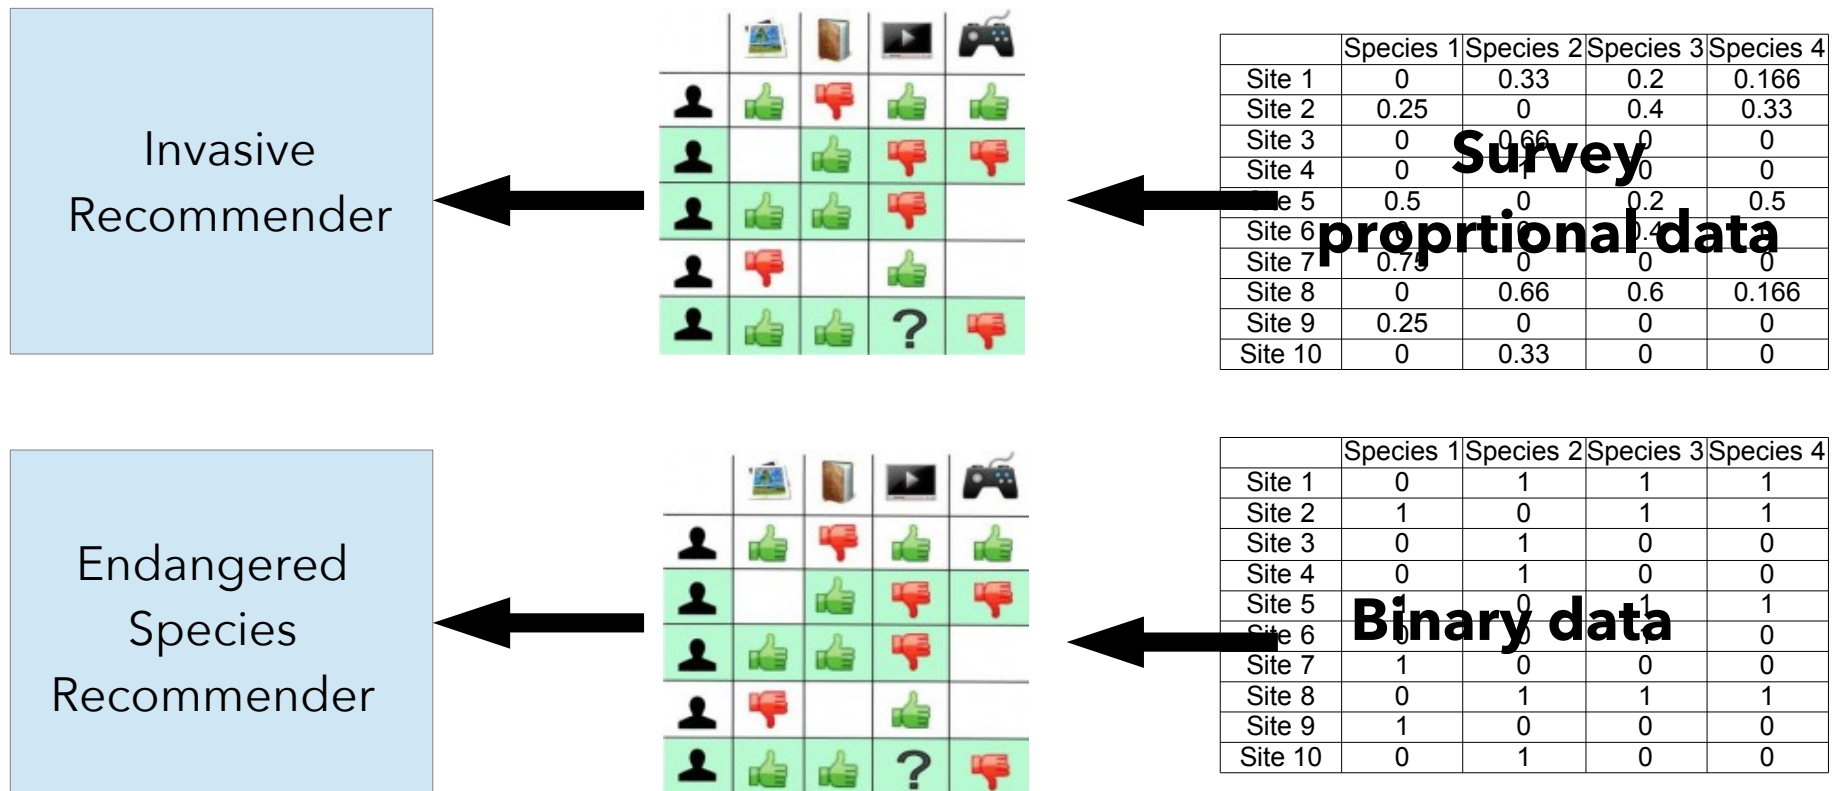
Invasive Recommender

?

| | Species 1 | Species 2 | Species 3 | Species 4 |
|---|---|---|---|---|
| Site 1 | 0 | 0.33 | 0.2 | 0.166 |
| Site 2 | 0.25 | 0 | 0.4 | 0.33 |
| Site 3 | 0 | 0.66 | 0 | 0 |
| Site 4 | 0 | 1 | 0 | 0 |
| Site 5 | 0.5 | 0 | 0.2 | 0.5 |
| Site 6 | 0 | 0 | 0.4 | 0 |
| Site 7 | 0.75 | 0 | 0 | 0 |
| Site 8 | 0 | 0.66 | 0.6 | 0.166 |
| Site 9 | 0.25 | 0 | 0 | 0 |
| Site 10 | 0 | 0.33 | 0 | 0 |

Survey proprtional data

Endangered Species Recommender

?

| | Species 1 | Species 2 | Species 3 | Species 4 |
|---|---|---|---|---|
| Site 1 | 0 | 1 | 1 | 1 |
| Site 2 | 1 | 0 | 1 | 1 |
| Site 3 | 0 | 1 | 0 | 0 |
| Site 4 | 0 | 1 | 0 | 0 |
| Site 5 | 1 | 0 | 1 | 1 |
| Site 6 | 0 | 0 | 1 | 0 |
| Site 7 | 1 | 0 | 0 | 0 |
| Site 8 | 0 | 1 | 1 | 1 |
| Site 9 | 1 | 0 | 0 | 0 |
| Site 10 | 0 | 1 | 0 | 0 |

Binary data